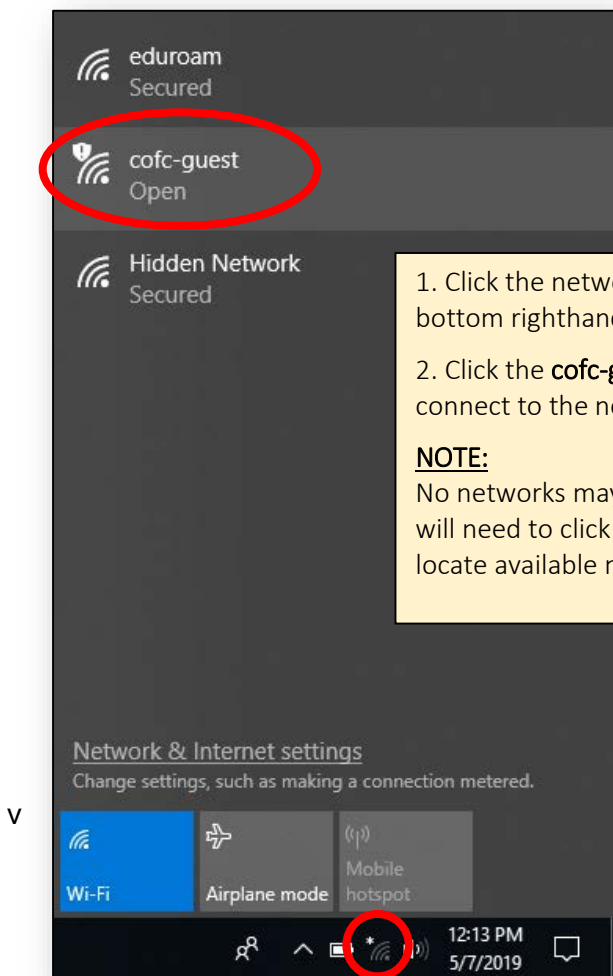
eduroam
Secured

cofc-guest
Open

Hidden Network
Secured

1. Click the netw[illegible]
bottom righthan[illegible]

2. Click the cofc-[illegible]
connect to the n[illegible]

NOTE:
No networks ma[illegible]
will need to click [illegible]
locate available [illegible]

Network & Internet settings
Change settings, such as making a connection metered.

v

Wi-Fi

Airplane mode

Mobile hotspot

12:13 PM
5/7/2019